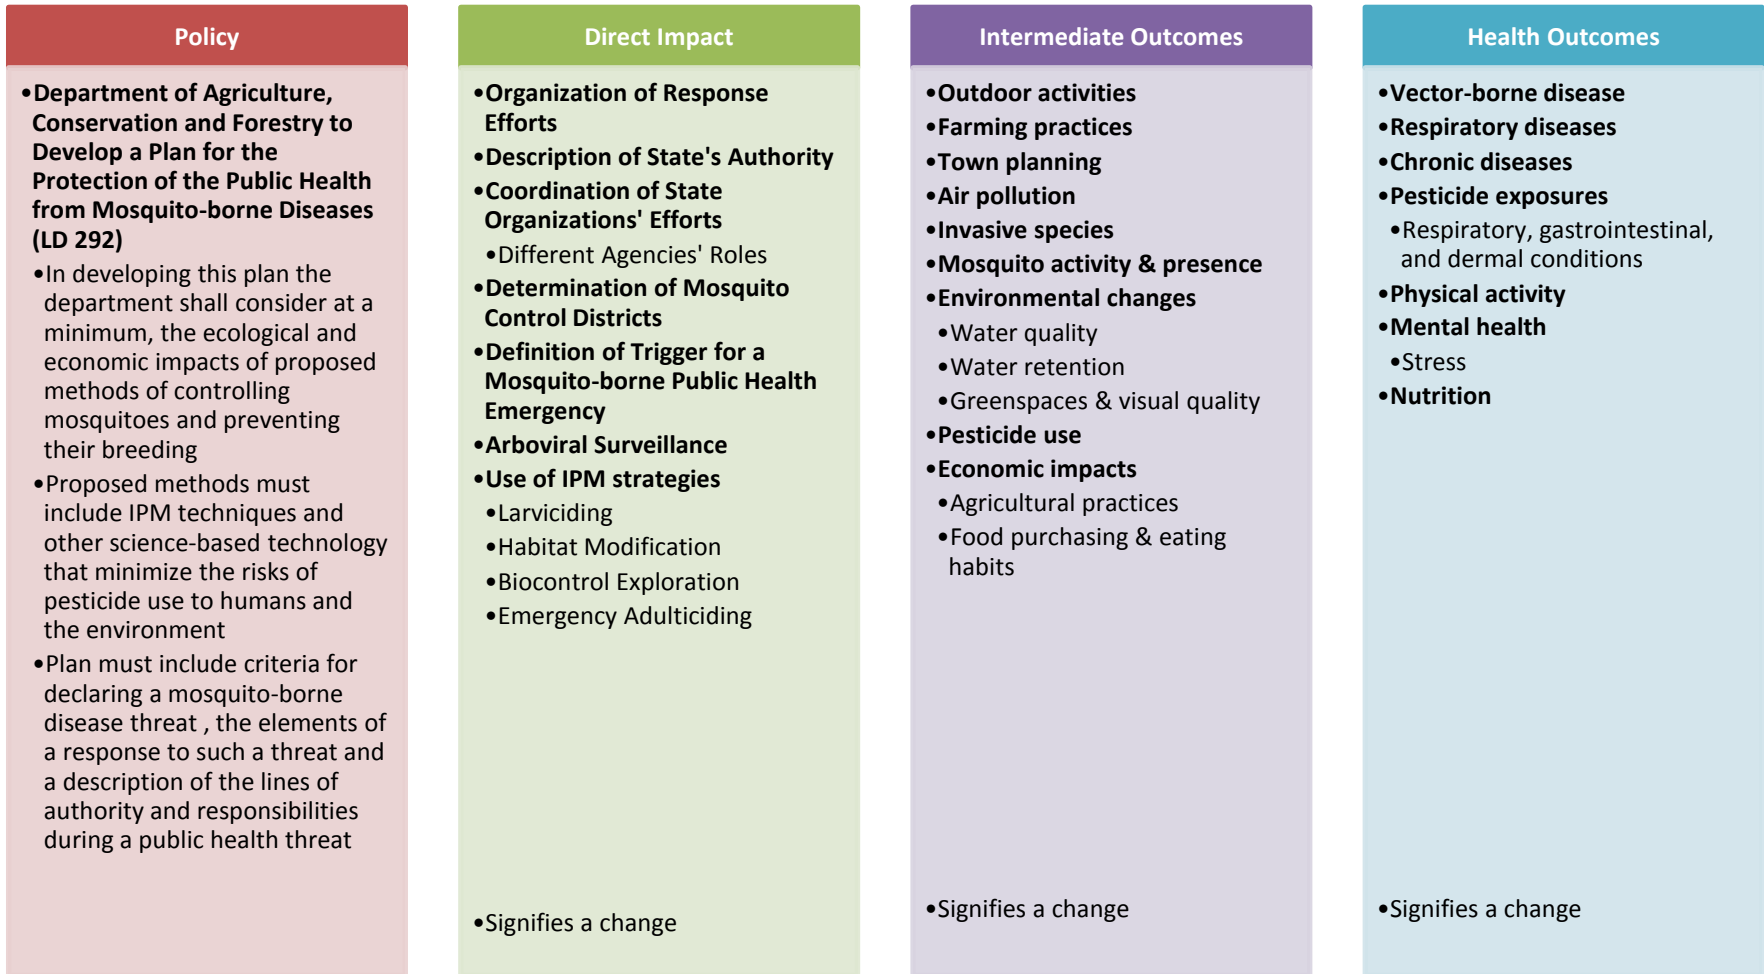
Policy

•Department of Agriculture, Conservation and Forestry to Develop a Plan for the Protection of the Public Health from Mosquito-borne Diseases (LD 292)
•In developing this plan the department shall consider at a minimum, the ecological and economic impacts of proposed methods of controlling mosquitoes and preventing their breeding
•Proposed methods must include IPM techniques and other science-based technology that minimize the risks of pesticide use to humans and the environment
•Plan must include criteria for declaring a mosquito-borne disease threat , the elements of a response to such a threat and a description of the lines of authority and responsibilities during a public health threat

Direct Impact

•Organization of Response Efforts
•Description of State's Authority
•Coordination of State Organizations' Efforts
•Different Agencies' Roles
•Determination of Mosquito Control Districts
•Definition of Trigger for a Mosquito-borne Public Health Emergency
•Arboviral Surveillance
•Use of IPM strategies
•Larviciding
•Habitat Modification
•Biocontrol Exploration
•Emergency Adulticiding

•Signifies a change

Intermediate Outcomes

•Outdoor activities
•Farming practices
•Town planning
•Air pollution
•Invasive species
•Mosquito activity & presence
•Environmental changes
•Water quality
•Water retention
•Greenspaces & visual quality
•Pesticide use
•Economic impacts
•Agricultural practices
•Food purchasing & eating habits

•Signifies a change

Health Outcomes

•Vector-borne disease
•Respiratory diseases
•Chronic diseases
•Pesticide exposures
•Respiratory, gastrointestinal, and dermal conditions
•Physical activity
•Mental health
•Stress
•Nutrition

•Signifies a change